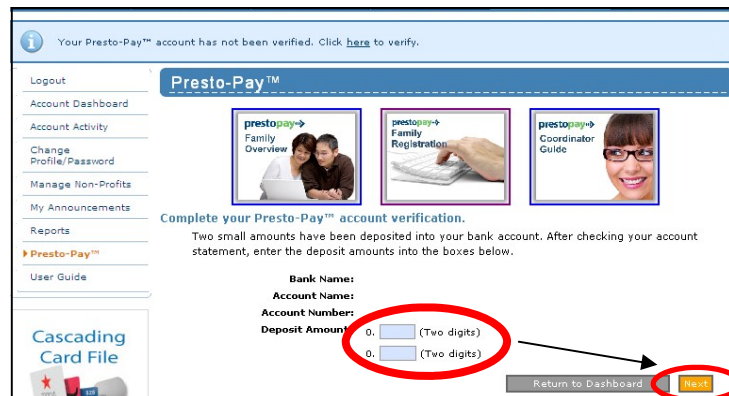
Your Presto-Pay™ account has not been verified. Click here to verify.

Logout
Account Dashboard
Account Activity
Change Profile/Password
Manage Non-Profits
My Announcements
Reports
Presto-Pay™
User Guide

Cascading Card File

Presto-Pay™

prestopay Family Overview

prestopay Family Registration

prestopay Coordinator Guide

Complete your Presto-Pay™ account verification.

Two small amounts have been deposited into your bank account. After checking your account statement, enter the deposit amounts into the boxes below.

Bank Name:
Account Name:
Account Number:
Deposit Amount 0. (Two digits)
0. (Two digits)

Return to Dashboard
Next